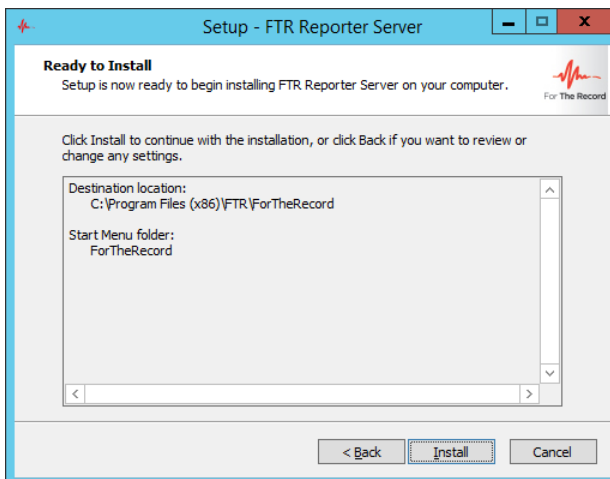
Setup - FTR Reporter Server

Ready to Install

Setup is now ready to begin installing FTR Reporter Server on your computer.

For The Record

Click Install to continue with the installation, or click Back if you want to review or change any settings.

Destination location:
C:\Program Files (x86)\FTR\ForTheRecord

Start Menu folder:
ForTheRecord

< Back

Install

Cancel